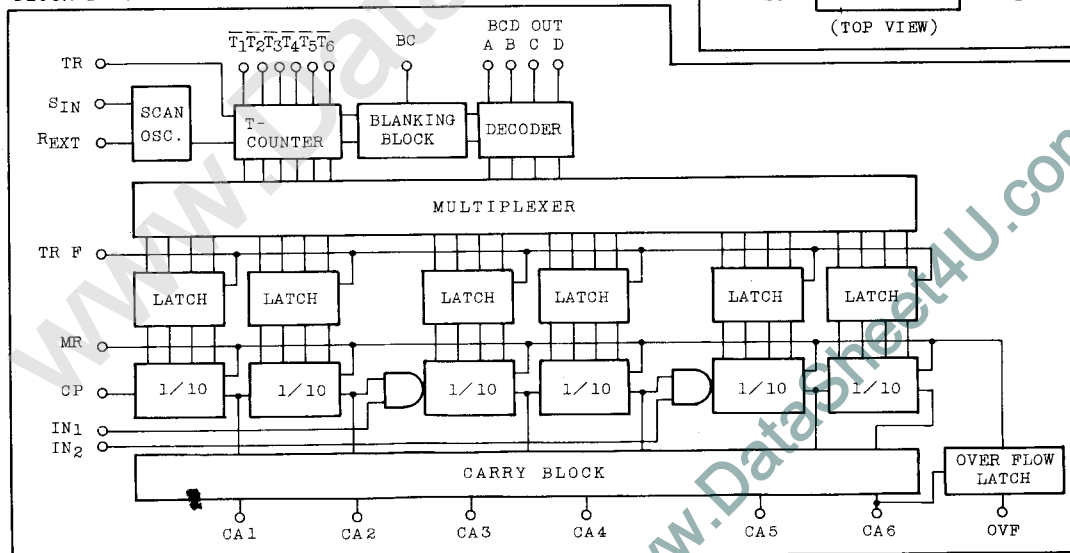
(TOP VIEW)

$\overline{T_1}\overline{T_2}\overline{T_3}\overline{T_4}\overline{T_5}\overline{T_6}$

BC

BCD OUT
A B C D

TR

$S_{IN}$

$R_{EXT}$

SCAN OSC.

T-COUNTER

BLANKING BLOCK

DECODER

MULTIPLEXER

TR F

LATCH

LATCH

LATCH

LATCH

LATCH

LATCH

MR

CP

1/10

1/10

1/10

1/10

1/10

1/10

$IN_1$

$IN_2$

CARRY BLOCK

OVER FLOW LATCH

CA1

CA2

CA3

CA4

CA5

CA6

OVF

www.DataSheet4U.com